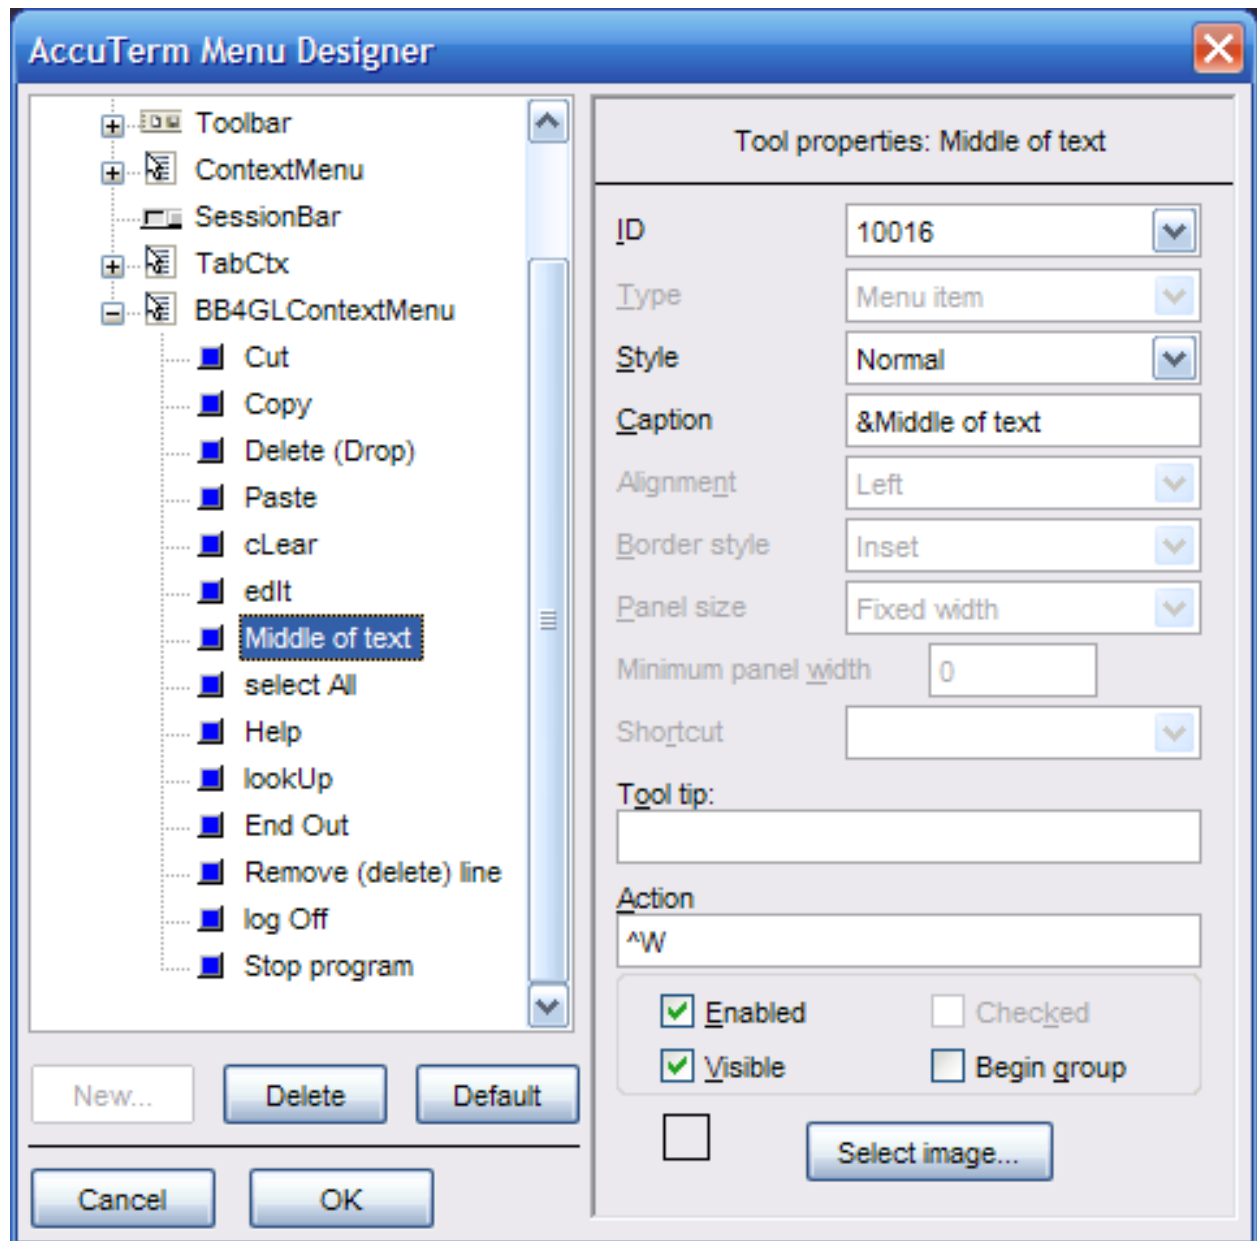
AccuTerm Menu Designer

Toolbar
ContextMenu
SessionBar
TabCtx
BB4GLContextMenu
Cut
Copy
Delete (Drop)
Paste
cLear
edIt
Middle of text
select All
Help
lookUp
End Out
Remove (delete) line
log Off
Stop program

New...
Delete
Default
Cancel
OK

Tool properties: Middle of text

ID
10016
Type
Menu item
Style
Normal
Caption
&Middle of text
Alignment
Left
Border style
Inset
Panel size
Fixed width
Minimum panel width
0
Shortcut
Tool tip:
Action
^W
Enabled
Checked
Visible
Begin group
Select image...